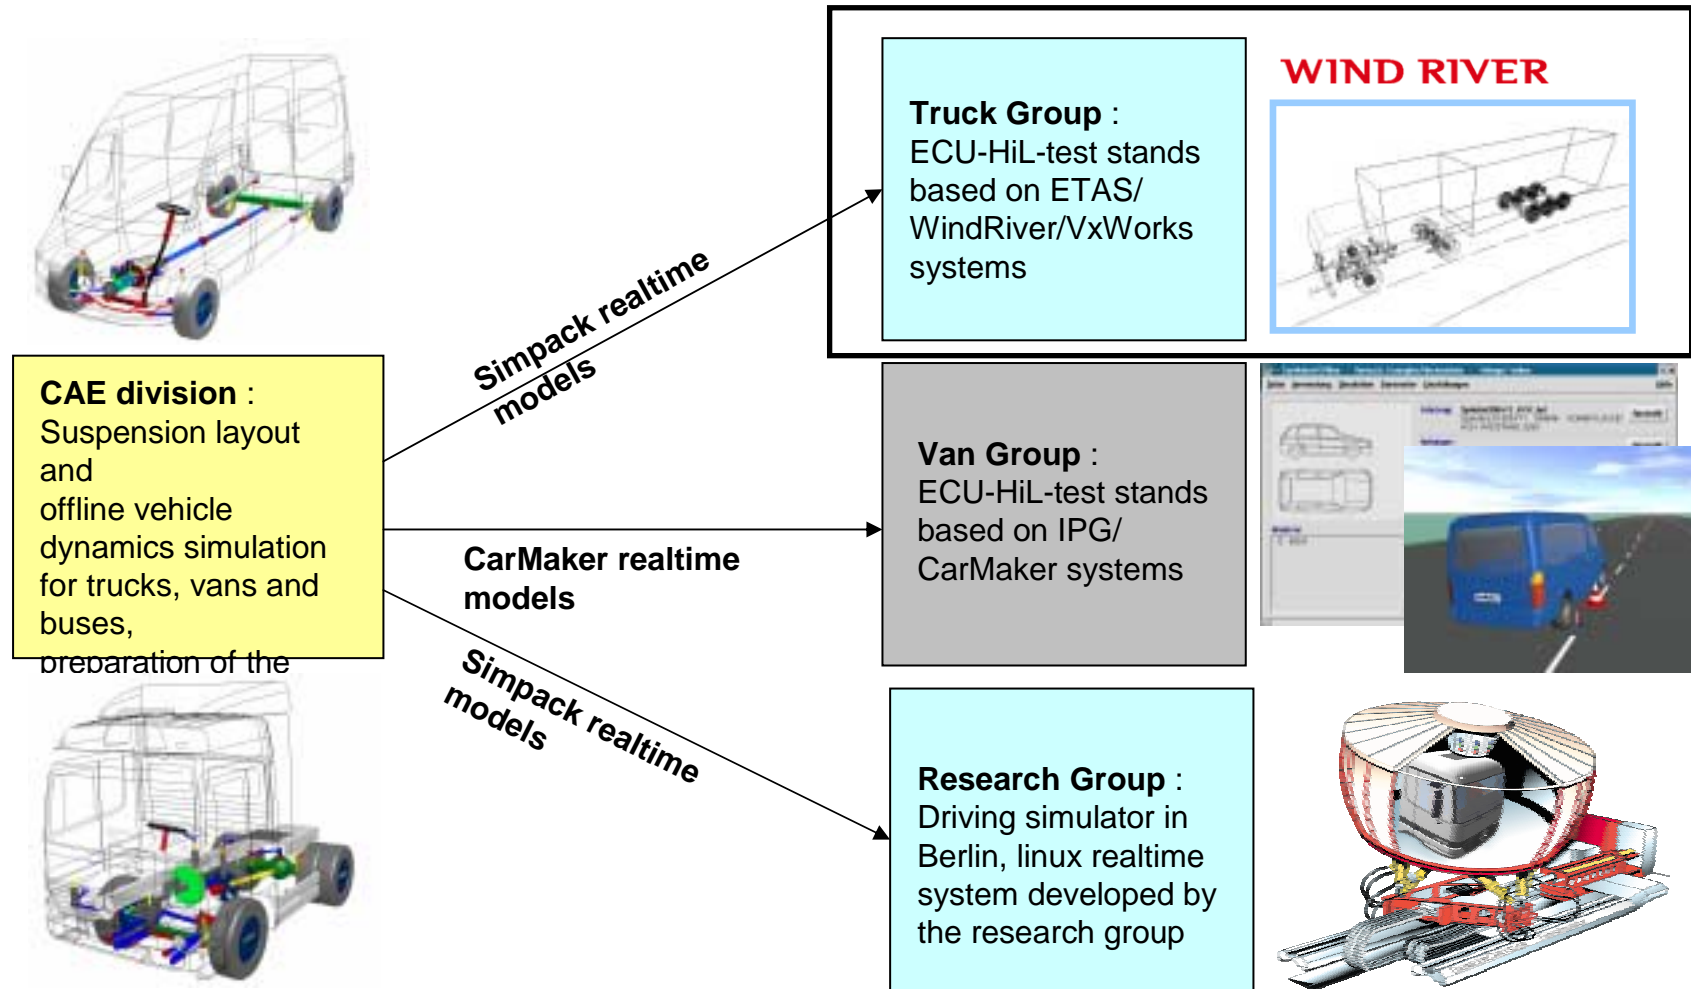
CAE division : Suspension layout and offline vehicle dynamics simulation for trucks, vans and buses, preparation of the

Simpack realtime models

CarMaker realtime models

Simpack realtime models

Truck Group : ECU-HiL-test stands based on ETAS/ WindRiver/VxWorks systems

WIND RIVER

Van Group : ECU-HiL-test stands based on IPG/ CarMaker systems

Research Group : Driving simulator in Berlin, linux realtime system developed by the research group